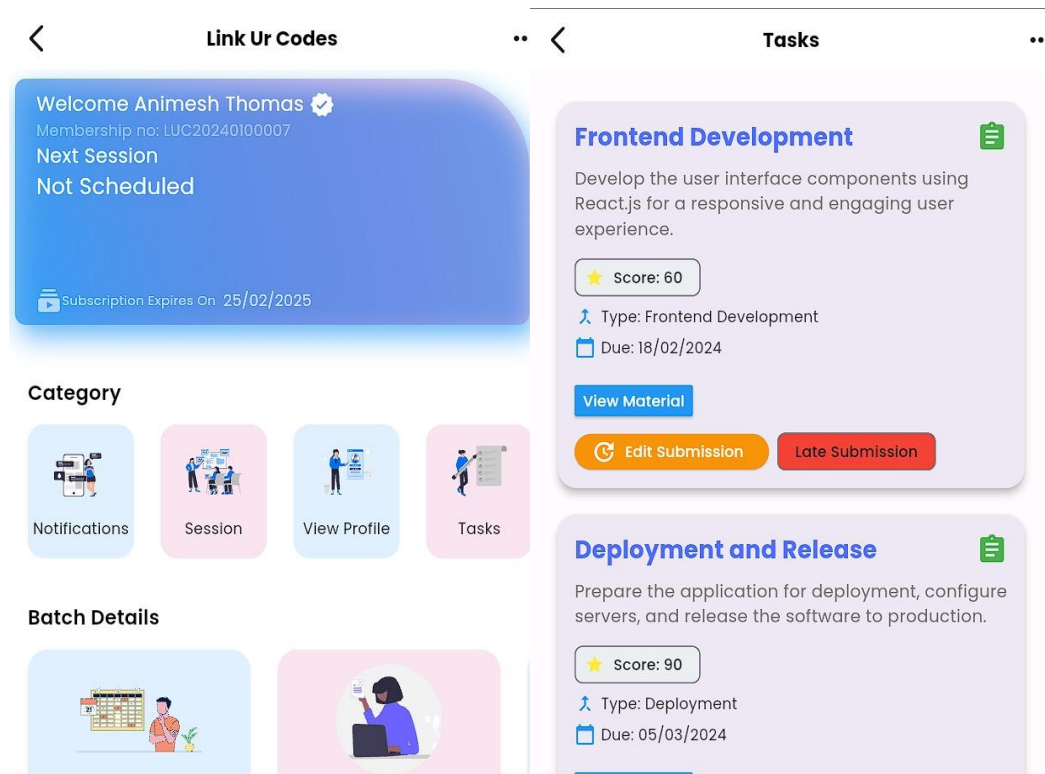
Link Ur Codes

Welcome Animesh Thomas
Membership no: LUC20240100007
Next Session
Not Scheduled

Subscription Expires On 25/02/2025

Category

Notifications
Session
View Profile
Tasks

Batch Details

Tasks

Frontend Development

Develop the user interface components using React.js for a responsive and engaging user experience.

Score: 60

Type: Frontend Development

Due: 18/02/2024

View Material

Edit Submission
Late Submission

Deployment and Release

Prepare the application for deployment, configure servers, and release the software to production.

Score: 90

Type: Deployment

Due: 05/03/2024